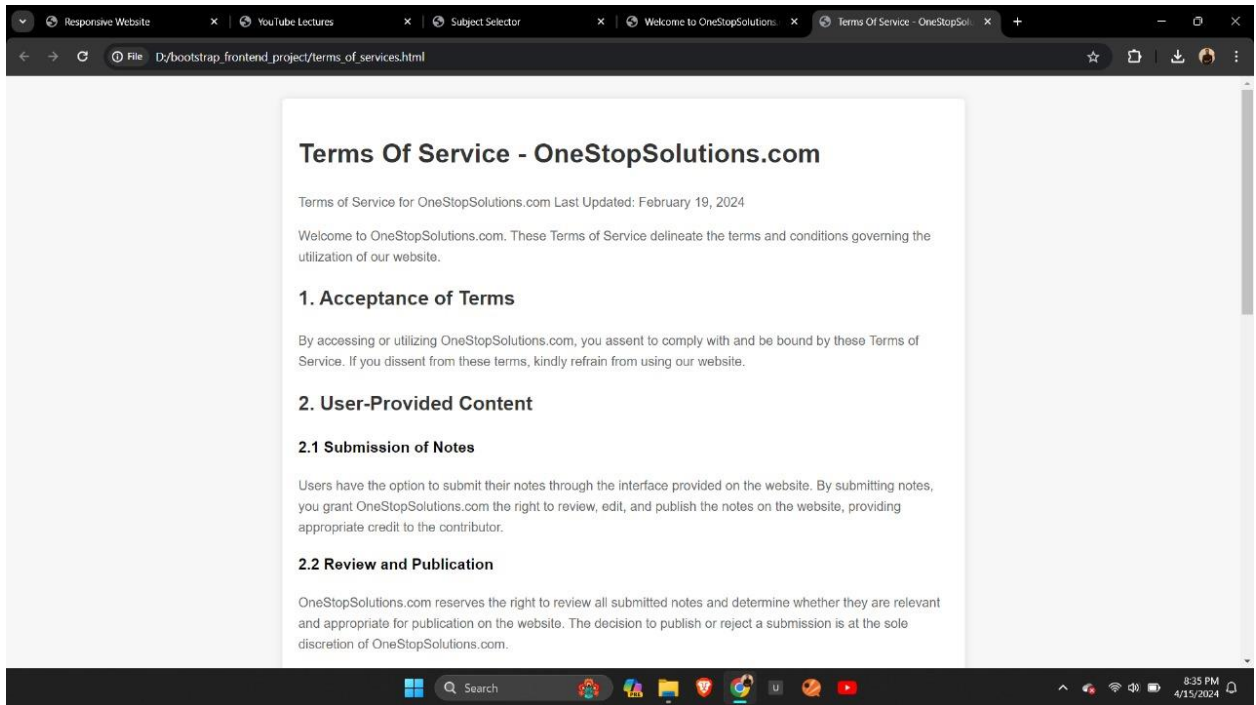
Responsive Website
YouTube Lectures
Subject Selector
Welcome to OneStopSolutions.
Terms Of Service - OneStopSol

File D:/bootstrap_frontend_project/terms_of_services.html

Terms Of Service - OneStopSolutions.com

Terms of Service for OneStopSolutions.com Last Updated: February 19, 2024

Welcome to OneStopSolutions.com. These Terms of Service delineate the terms and conditions governing the utilization of our website.

1. Acceptance of Terms

By accessing or utilizing OneStopSolutions.com, you assent to comply with and be bound by these Terms of Service. If you dissent from these terms, kindly refrain from using our website.

2. User-Provided Content

2.1 Submission of Notes

Users have the option to submit their notes through the interface provided on the website. By submitting notes, you grant OneStopSolutions.com the right to review, edit, and publish the notes on the website, providing appropriate credit to the contributor.

2.2 Review and Publication

OneStopSolutions.com reserves the right to review all submitted notes and determine whether they are relevant and appropriate for publication on the website. The decision to publish or reject a submission is at the sole discretion of OneStopSolutions.com.

Search

8:35 PM
4/15/2024